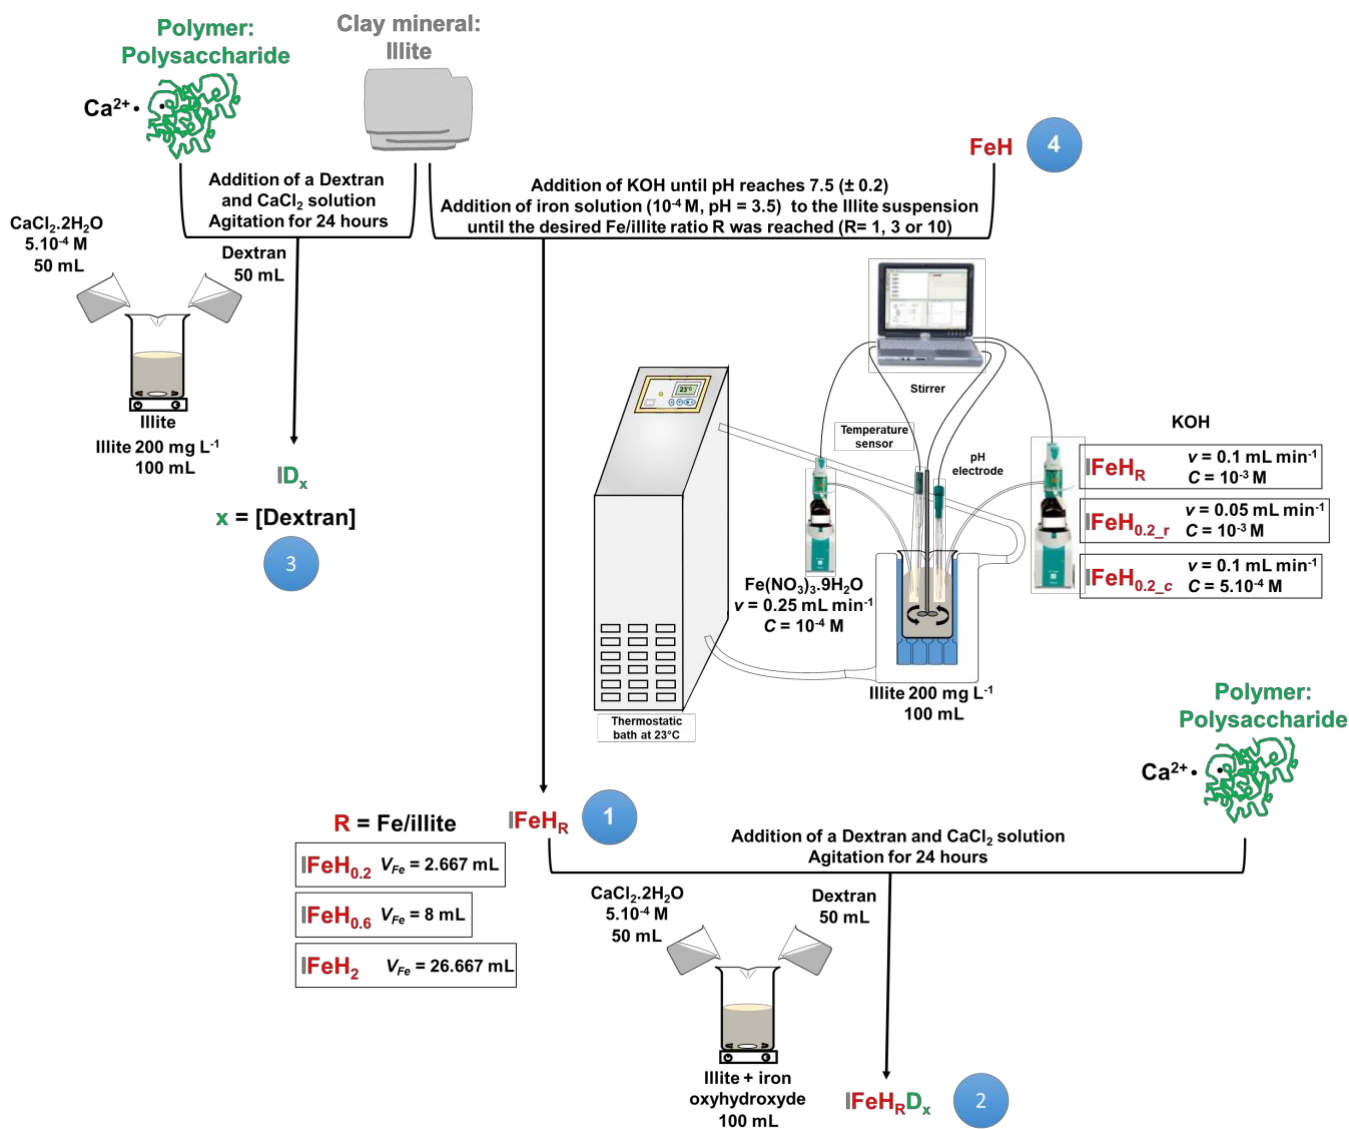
Polymer: Polysaccharide

Clay mineral: Illite

$Ca^{2+}$

Addition of a Dextran and $CaCl_2$ solution Agitation for 24 hours

FeH 4

Addition of KOH until pH reaches 7.5 (± 0.2) Addition of iron solution ($10^{-4}$ M, pH = 3.5) to the Illite suspension until the desired Fe/illite ratio R was reached (R= 1, 3 or 10)

$CaCl_2.2H_2O$ $5.10^{-4}$ M 50 mL

Dextran 50 mL

Illite

Illite 200 mg $L^{-1}$ 100 mL

$ID_x$

x = [Dextran]

3

Stirrer

Temperature sensor

pH electrode

KOH

$IFeH_R$ $v$ = 0.1 mL $min^{-1}$ $C$ = $10^{-3}$ M

$IFeH_{0.2\_r}$ $v$ = 0.05 mL $min^{-1}$ $C$ = $10^{-3}$ M

$IFeH_{0.2\_c}$ $v$ = 0.1 mL $min^{-1}$ $C$ = $5.10^{-4}$ M

$Fe(NO_3)_3.9H_2O$ $v$ = 0.25 mL $min^{-1}$ $C$ = $10^{-4}$ M

23°C

Illite 200 mg $L^{-1}$ 100 mL

Thermostatic bath at 23°C

Polymer: Polysaccharide

$Ca^{2+}$

R = Fe/illite

$IFeH_R$ 1

Addition of a Dextran and $CaCl_2$ solution Agitation for 24 hours

| $IFeH_{0.2}$ $V_{Fe}$ = 2.667 mL |
|---|
| $IFeH_{0.6}$ $V_{Fe}$ = 8 mL |
| $IFeH_2$ $V_{Fe}$ = 26.667 mL |

$CaCl_2.2H_2O$ $5.10^{-4}$ M 50 mL

Dextran 50 mL

Illite + iron oxyhydroxyde 100 mL

$IFeH_RD_x$ 2